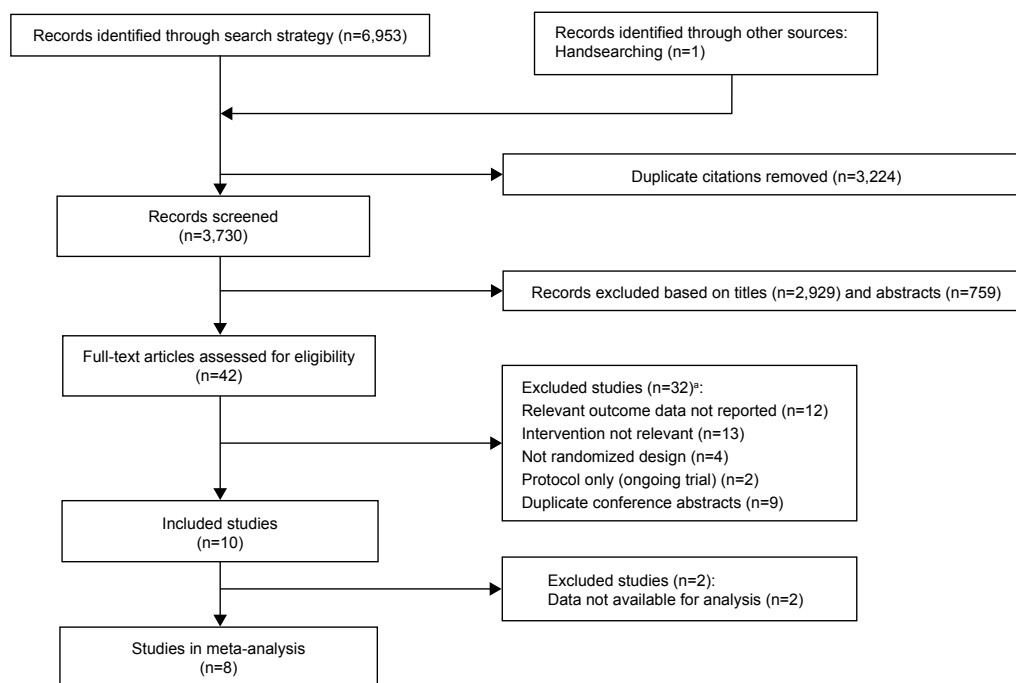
Records identified through search strategy (n=6,953)

Records identified through other sources: Handsearching (n=1)

Duplicate citations removed (n=3,224)

Records screened (n=3,730)

Records excluded based on titles (n=2,929) and abstracts (n=759)

Full-text articles assessed for eligibility (n=42)

Excluded studies (n=32)$^{a}$:
Relevant outcome data not reported (n=12)
Intervention not relevant (n=13)
Not randomized design (n=4)
Protocol only (ongoing trial) (n=2)
Duplicate conference abstracts (n=9)

Included studies (n=10)

Excluded studies (n=2):
Data not available for analysis (n=2)

Studies in meta-analysis (n=8)